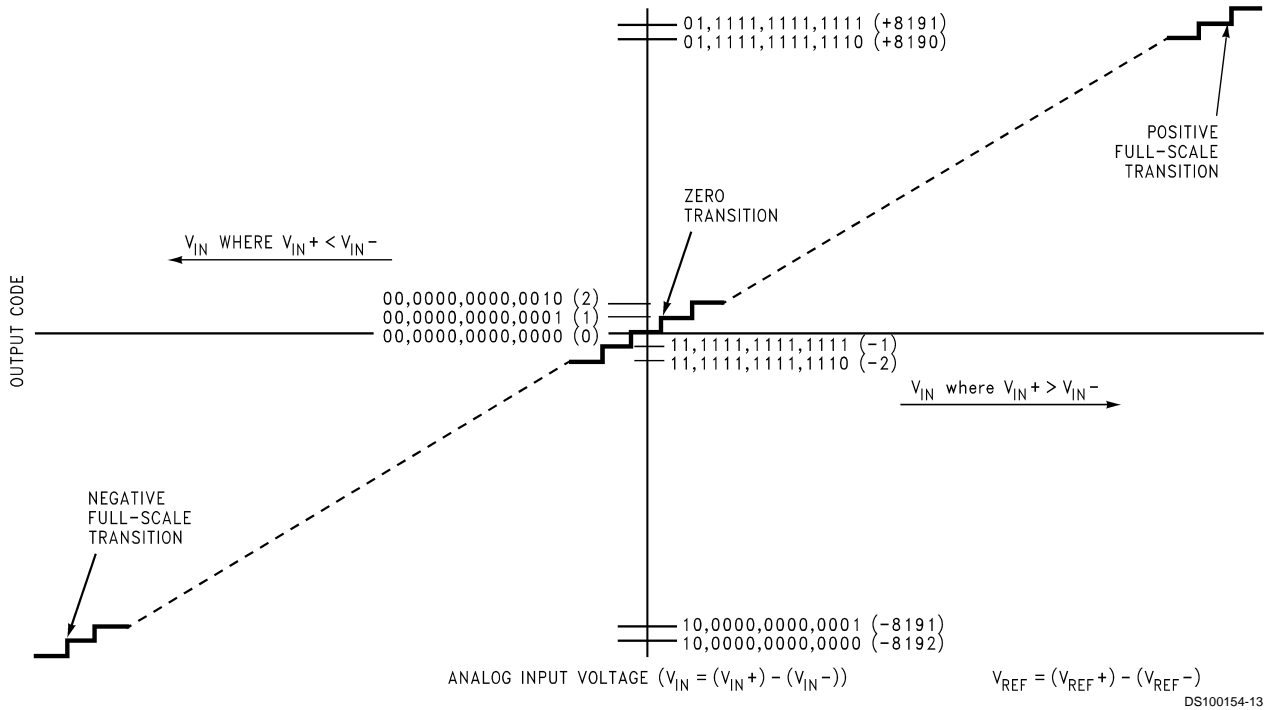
01,1111,1111,1111 (+8191)
01,1111,1111,1110 (+8190)

POSITIVE FULL-SCALE TRANSITION

ZERO TRANSITION

$V_{IN}$ WHERE $V_{IN}+ < V_{IN}-$

OUTPUT CODE

00,0000,0000,0010 (2)
00,0000,0000,0001 (1)
00,0000,0000,0000 (0)
11,1111,1111,1111 (-1)
11,1111,1111,1110 (-2)

$V_{IN}$ where $V_{IN}+ > V_{IN}-$

NEGATIVE FULL-SCALE TRANSITION

10,0000,0000,0001 (-8191)
10,0000,0000,0000 (-8192)

ANALOG INPUT VOLTAGE ($V_{IN} = (V_{IN}+) - (V_{IN}-)$)

$V_{REF} = (V_{REF}+) - (V_{REF}-)$

DS100154-13